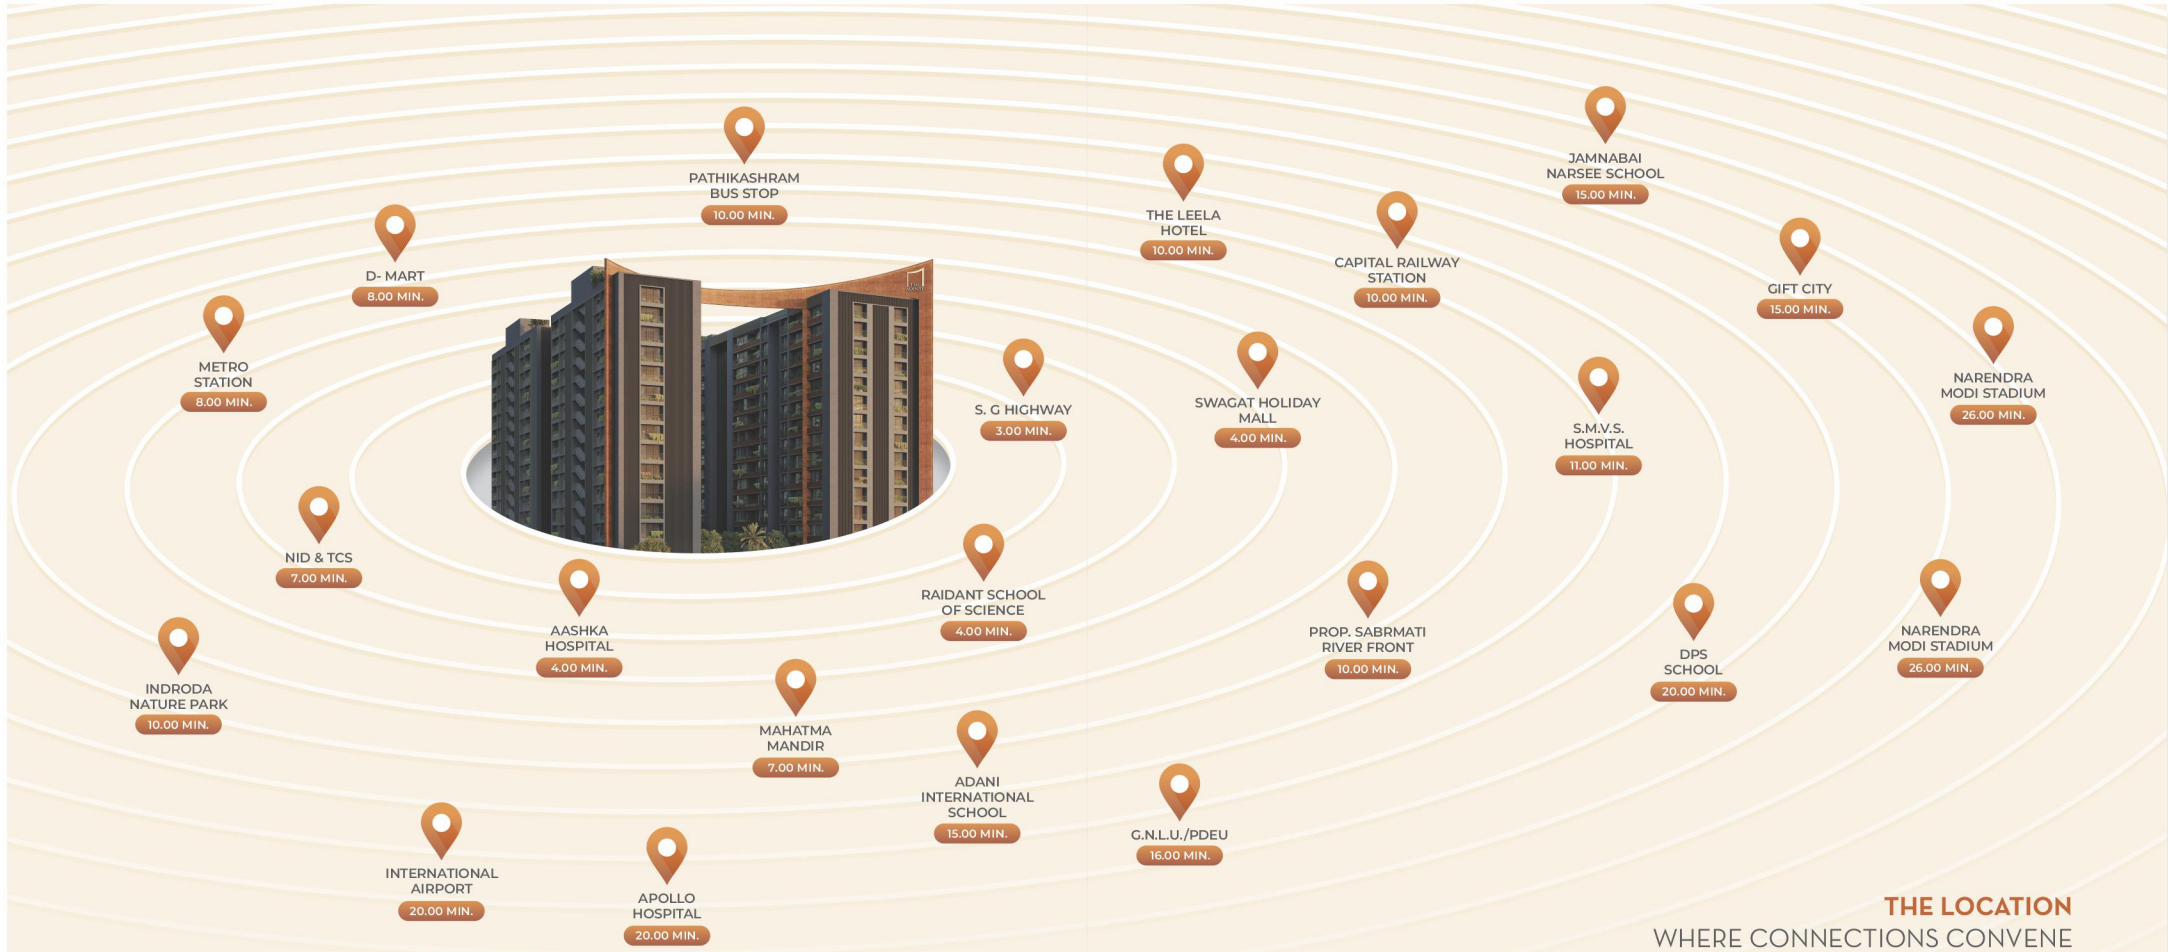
JAMNABAI NARSEE SCHOOL
15.00 MIN.

PATHIKASHRAM BUS STOP
10.00 MIN.

THE LEELA HOTEL
10.00 MIN.

CAPITAL RAILWAY STATION
10.00 MIN.

D- MART
8.00 MIN.

GIFT CITY
15.00 MIN.

METRO STATION
8.00 MIN.

NARENDRA MODI STADIUM
26.00 MIN.

S. G HIGHWAY
3.00 MIN.

SWAGAT HOLIDAY MALL
4.00 MIN.

S.M.V.S. HOSPITAL
11.00 MIN.

NID & TCS
7.00 MIN.

AASHKA HOSPITAL
4.00 MIN.

RAIDANT SCHOOL OF SCIENCE
4.00 MIN.

PROP. SABRMATI RIVER FRONT
10.00 MIN.

DPS SCHOOL
20.00 MIN.

NARENDRA MODI STADIUM
26.00 MIN.

INDRODA NATURE PARK
10.00 MIN.

MAHATMA MANDIR
7.00 MIN.

ADANI INTERNATIONAL SCHOOL
15.00 MIN.

G.N.L.U./PDEU
16.00 MIN.

INTERNATIONAL AIRPORT
20.00 MIN.

APOLLO HOSPITAL
20.00 MIN.

THE LOCATION
WHERE CONNECTIONS CONVENE